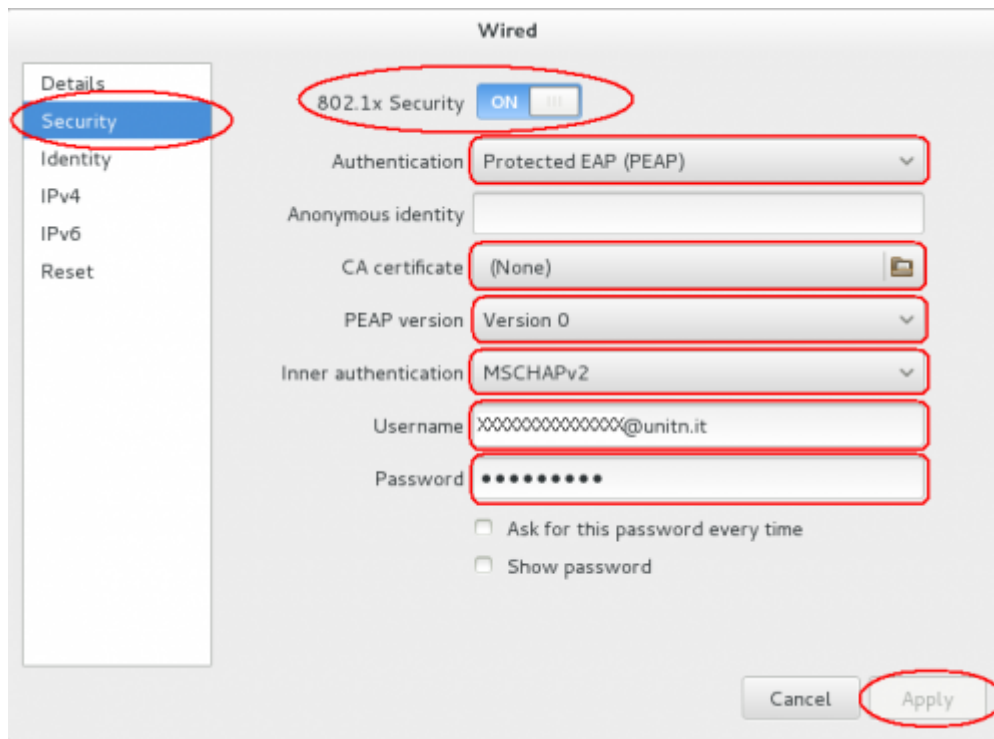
Wired

Details
Security
Identity
IPv4
IPv6
Reset

802.1x Security ON

Authentication Protected EAP (PEAP)

Anonymous identity

CA certificate (None)

PEAP version Version 0

Inner authentication MSCHAPv2

Username XXXXXXXXXXXXXXX@unitn.it

Password ●●●●●●●●●

Ask for this password every time

Show password

Cancel Apply